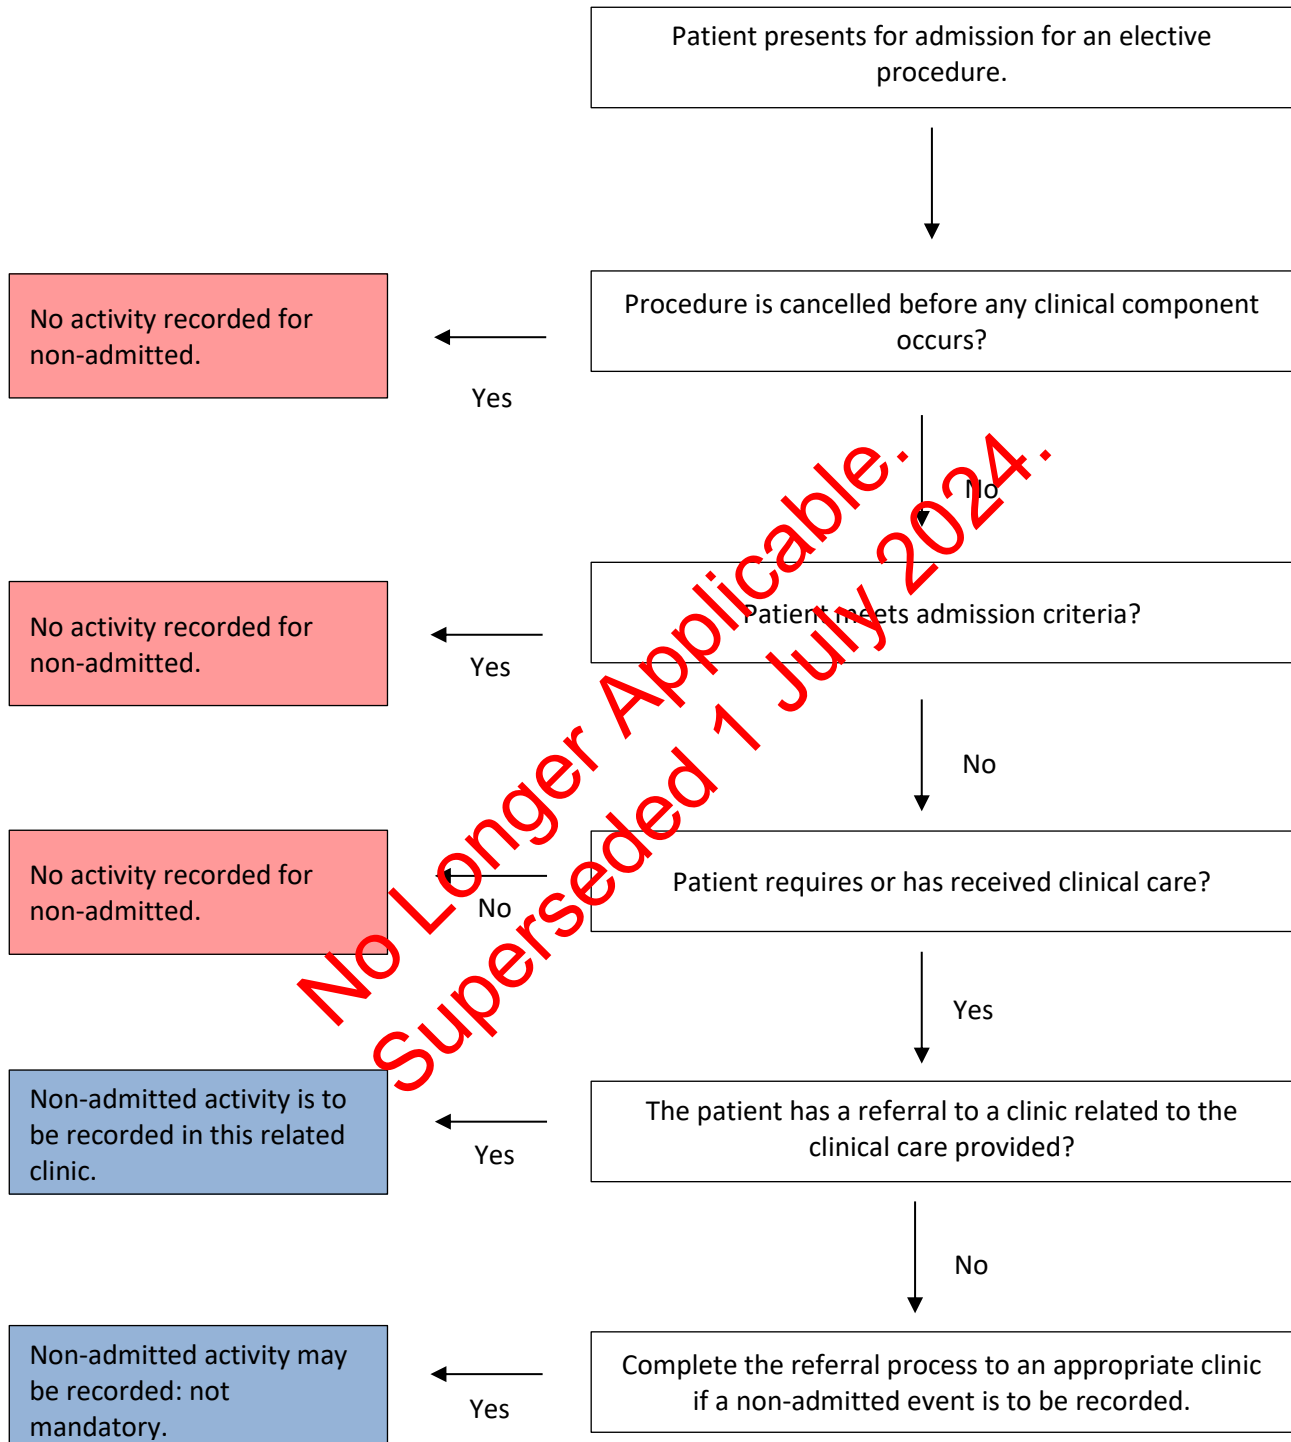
Patient presents for admission for an elective procedure.

Procedure is cancelled before any clinical component occurs?

Yes

No activity recorded for non-admitted.

No

Patient meets admission criteria?

Yes

No activity recorded for non-admitted.

No

Patient requires or has received clinical care?

No

No activity recorded for non-admitted.

Yes

The patient has a referral to a clinic related to the clinical care provided?

Yes

Non-admitted activity is to be recorded in this related clinic.

No

Complete the referral process to an appropriate clinic if a non-admitted event is to be recorded.

Yes

Non-admitted activity may be recorded: not mandatory.

No Longer Applicable.
Superseded 1 July 2024.